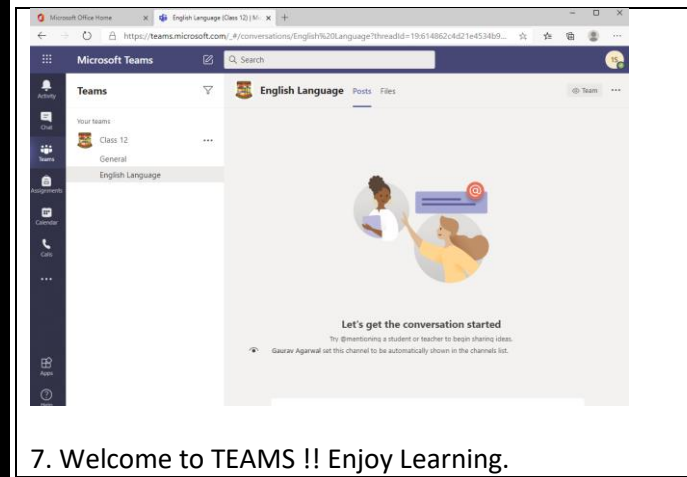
Microsoft Office Home × English Language (Class 12) | Mi × +

https://teams.microsoft.com/_#/conversations/English%20Language?threadId=19:614862c4d21e4534b9...

Microsoft Teams

Search

Activity

Chat

Teams

Assignments

Calendar

Calls

...

Apps

Help

Teams

Your teams

Class 12 ...

General

English Language

English Language Posts Files

Team ...

Let's get the conversation started

Try @mentioning a student or teacher to begin sharing ideas.

Gaurav Agarwal set this channel to be automatically shown in the channels list.

7. Welcome to TEAMS !! Enjoy Learning.